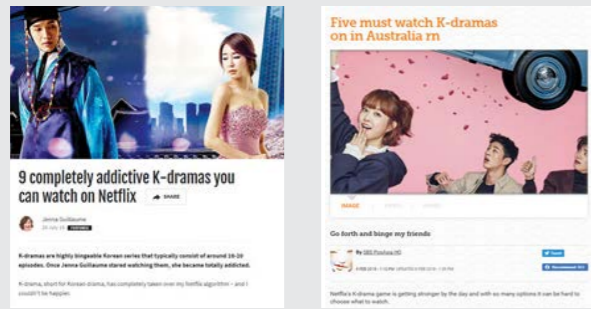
9 completely addictive K-dramas you can watch on Netflix

SHARE

Jenna Guillaume
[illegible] FEATURED

K-dramas are highly bingeable Korean series that typically consist of around 16-20 episodes. Once Jenna Guillaume started watching them, she became totally addicted.

K-drama, short for Korean drama, has completely taken over my Netflix algorithm – and I couldn't be happier.

Five must watch K-dramas on in Australia rn

IMAGE

Go forth and binge my friends

By SBS PopAsia HQ

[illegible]

Tweet

Recommend

Netflix's K-drama game is getting stronger by the day and with so many options it can be hard to choose what to watch.